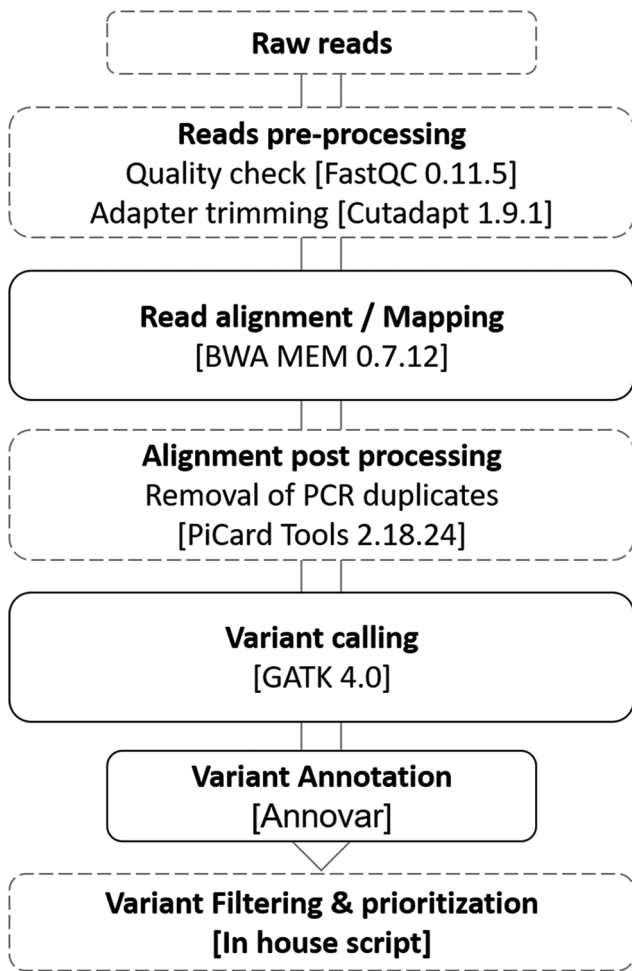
Raw reads

Reads pre-processing
Quality check [FastQC 0.11.5]
Adapter trimming [Cutadapt 1.9.1]

Read alignment / Mapping
[BWA MEM 0.7.12]

Alignment post processing
Removal of PCR duplicates
[PiCard Tools 2.18.24]

Variant calling
[GATK 4.0]

Variant Annotation
[Annovar]

Variant Filtering & prioritization
[In house script]